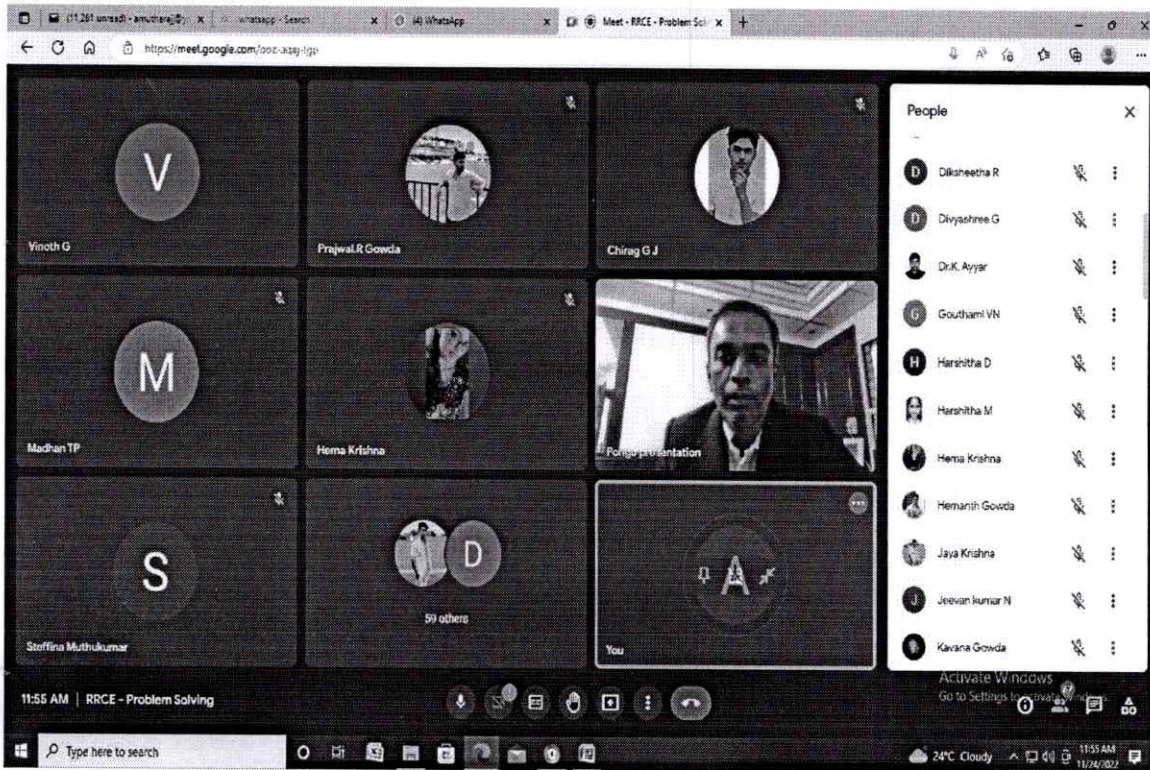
(11,261 unread) - amutharaj@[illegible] whatsapp - Search (4) WhatsApp Meet - RRCE - Problem Sol

https://meet.google.com/ooz-asaj-igp

V
Vinoth G

Prajwal.R Gowda

Chirag G J

M
Madhan TP

Hema Krishna

Pongo presentation

S
Stoffina Muthukumar

D
59 others

A
You

People

Diksheetha R

Divyashree G

Dr.K. Ayyar

Gouthami VN

Harshitha D

Harshitha M

Hema Krishna

Hemanth Gowda

Jaya Krishna

Jeevan kumar N

Kavana Gowda

Activate Windows
Go to Settings to activate Windows.

11:55 AM | RRCE - Problem Solving

Type here to search

24°C Cloudy 11:55 AM 11/24/2022